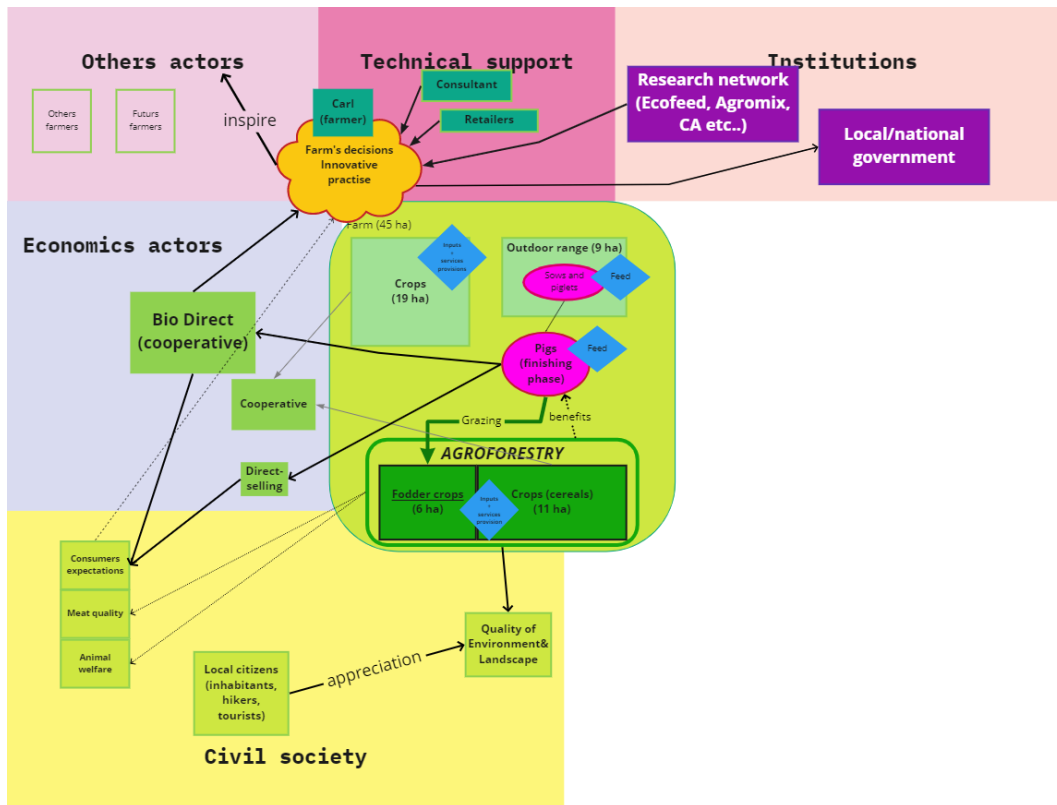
Others actors

Others farmers

Futurs farmers

inspire

Technical support

Carl (farmer)

Consultant

Retailers

Farm's decisions Innovative practise

Institutions

Research network (Ecofeed, Agromix, CA etc..)

Local/national government

Economics actors

Farm (45 ha)

Crops (19 ha)

Inputs + services provisions

Outdoor range (9 ha)

Sows and piglets

Feed

Bio Direct (cooperative)

Pigs (finishing phase)

Feed

Cooperative

Grazing

benefits

Direct-selling

AGROFORESTRY

Fodder crops (6 ha)

Inputs + services provision

Crops (cereals) (11 ha)

Consumers expectations

Meat quality

Animal welfare

Local citizens (inhabitants, hikers, tourists)

appreciation

Quality of Environment& Landscape

Civil society